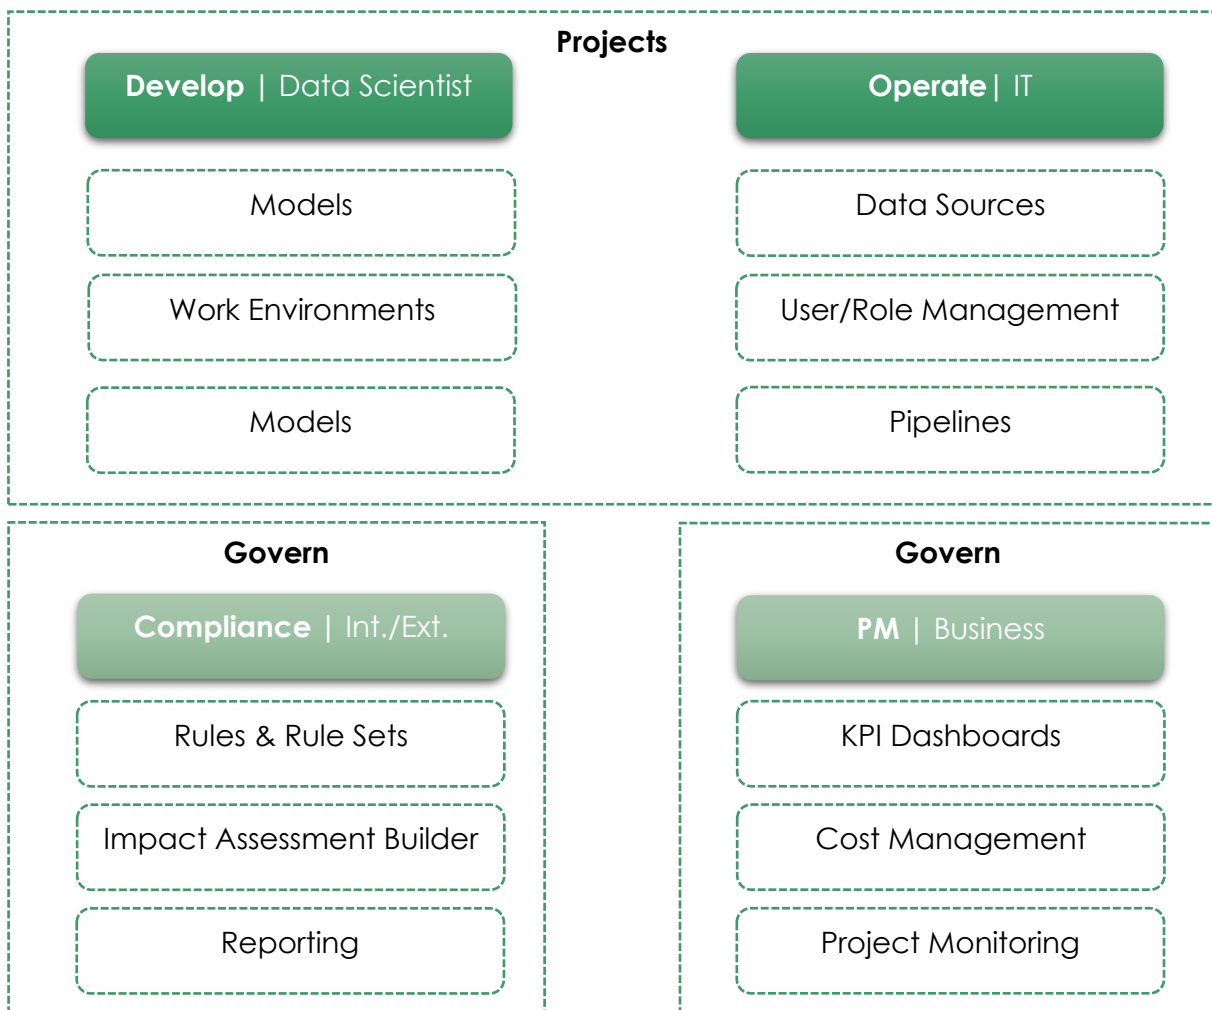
Projects

Develop | Data Scientist

Models

Work Environments

Models

Operate | IT

Data Sources

User/Role Management

Pipelines

Govern

Compliance | Int./Ext.

Rules & Rule Sets

Impact Assessment Builder

Reporting

Govern

PM | Business

KPI Dashboards

Cost Management

Project Monitoring